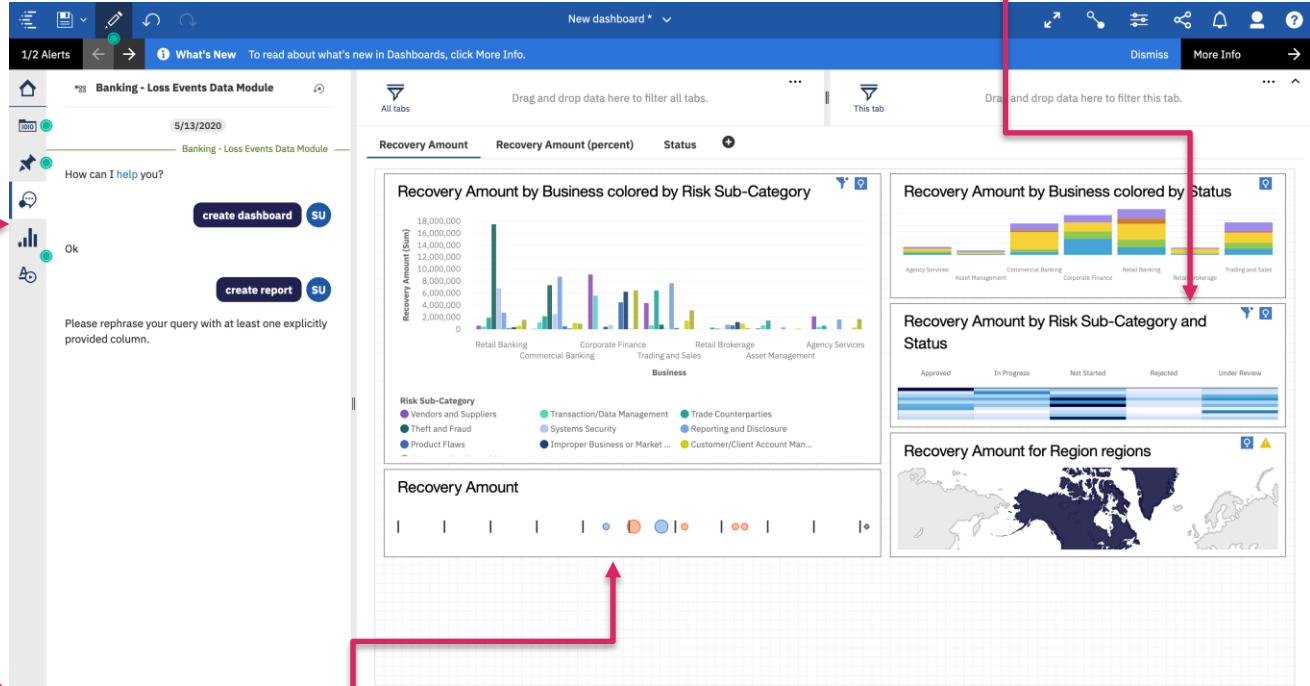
New dashboard *

1/2 Alerts

What's New To read about what's new in Dashboards, click More Info.

Dismiss

More Info

Banking - Loss Events Data Module

5/13/2020

Banking - Loss Events Data Module

How can I help you?

create dashboard

SU

Ok

create report

SU

Please rephrase your query with at least one explicitly provided column.

All tabs

Drag and drop data here to filter all tabs.

This tab

Drag and drop data here to filter this tab.

Recovery Amount

Recovery Amount (percent)

Status

Recovery Amount by Business colored by Risk Sub-Category

Recovery Amount (Sum)

18,000,000
16,000,000
14,000,000
12,000,000
10,000,000
8,000,000
6,000,000
4,000,000
2,000,000
0

Retail Banking
Commercial Banking
Corporate Finance
Trading and Sales
Retail Brokerage
Asset Management
Agency Services

Business

Risk Sub-Category

Vendors and Suppliers
Theft and Fraud
Product Flaws
Transaction/Data Management
Systems Security
Improper Business or Market ...
Trade Counterparties
Reporting and Disclosure
Customer/Client Account Man...

Recovery Amount by Business colored by Status

Agency Services
Asset Management
Commercial Banking
Corporate Finance
Retail Banking
Retail Brokerage
Trading and Sales

Recovery Amount by Risk Sub-Category and Status

Approved
In Progress
Not Started
Rejected
Under Review

Recovery Amount for Region regions

Recovery Amount